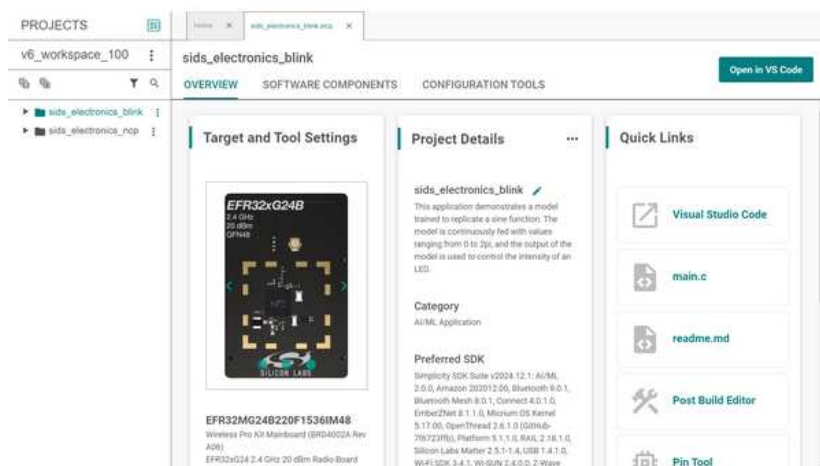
PROJECTS

v6_workspace_100

sids_electronics_blink
sids_electronics_ncp

Home ×   sids_electronics_blink.slcp ×

sids_electronics_blink

Open in VS Code

OVERVIEW   SOFTWARE COMPONENTS   CONFIGURATION TOOLS

Target and Tool Settings

EFR32xG24B
2.4 GHz
20 dBm
QFN48

SILICON LABS

EFR32MG24B220F1536IM48
Wireless Pro Kit Mainboard (BRD4002A Rev A06)
EFR32xG24 2.4 GHz 20 dBm Radio Board

Project Details

sids_electronics_blink
This application demonstrates a model trained to replicate a sine function. The model is continuously fed with values ranging from 0 to 2pi, and the output of the model is used to control the intensity of an LED.

Category
AI/ML Application

Preferred SDK
Simplicity SDK Suite v2024.12.1: AI/ML 2.0.0, Amazon 202012.00, Bluetooth 9.0.1, Bluetooth Mesh 8.0.1, Connect 4.0.1.0, EmberZNet 8.1.1.0, Micrium OS Kernel 5.17.00, OpenThread 2.6.1.0 (GitHub-7f6723ff6), Platform 5.1.1.0, RAIL 2.18.1.0, Silicon Labs Matter 2.5.1-1.4, USB 1.4.1.0, Wi-Fi SDK 3.4.1, Wi-SUN 2.4.0.0, Z-Wave

Quick Links

Visual Studio Code

main.c

readme.md

Post Build Editor

Pin Tool